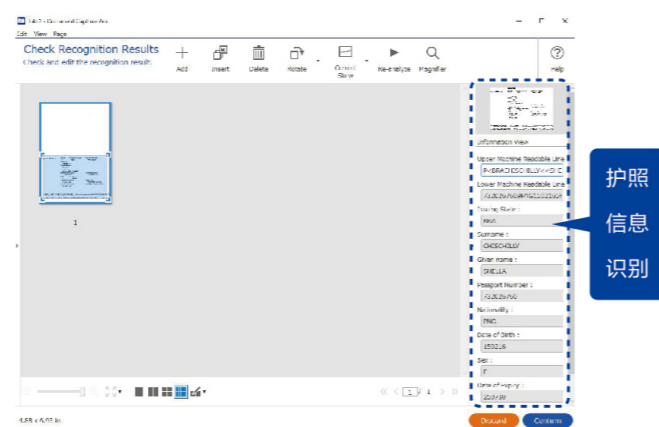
Job 1 - Document Capture Pro

Edit View Page

Check Recognition Results
Check and edit the recognition result.

Add Insert Delete Rotate Current State Re-analyze Magnifier Help

1

Information View

Upper Machine Readable Line
P<BRACHESCHOLLY<<SHEIC

Lower Machine Readable Line
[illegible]

Issuing State :
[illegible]

Surname :
CHESCHOLLY

Given name :
SHEILA

Passport Number :
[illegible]

Nationality :
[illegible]

Date of Birth :
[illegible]

Sex :
F

Date of Expiry :
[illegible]

4.65 x 6.93 in.

1 / 1

Discard Continue

护照
信息
识别